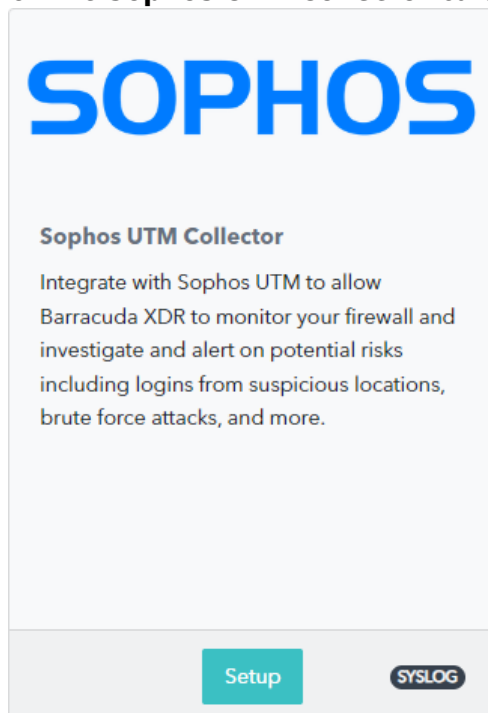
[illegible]

SOPHOS

Sophos UTM Collector

Integrate with Sophos UTM to allow Barracuda XDR to monitor your firewall and investigate and alert on potential risks including logins from suspicious locations, brute force attacks, and more.

Setup

SYSLOG